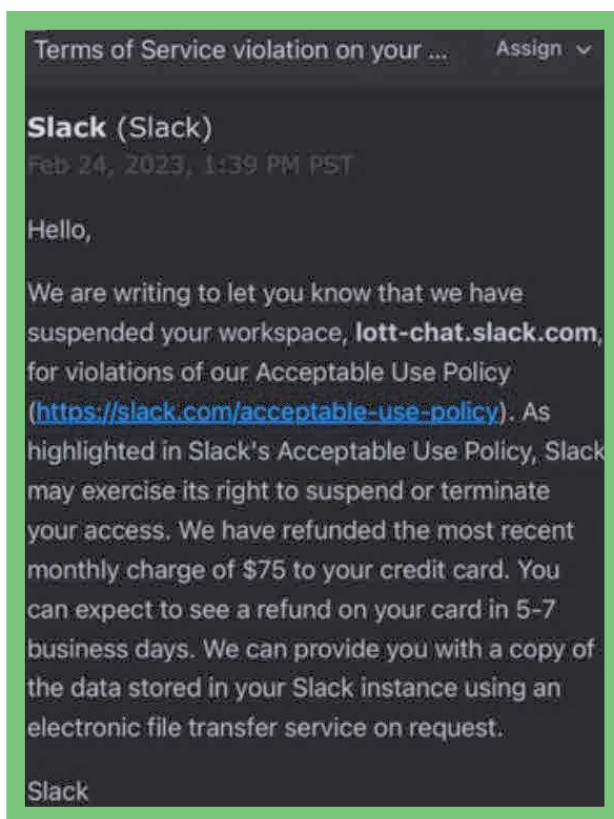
Terms of Service violation on your ... Assign

Slack (Slack)
Feb 24, 2023, 1:39 PM PST

Hello,

We are writing to let you know that we have suspended your workspace, lott-chat.slack.com, for violations of our Acceptable Use Policy (https://slack.com/acceptable-use-policy). As highlighted in Slack's Acceptable Use Policy, Slack may exercise its right to suspend or terminate your access. We have refunded the most recent monthly charge of $75 to your credit card. You can expect to see a refund on your card in 5-7 business days. We can provide you with a copy of the data stored in your Slack instance using an electronic file transfer service on request.

Slack